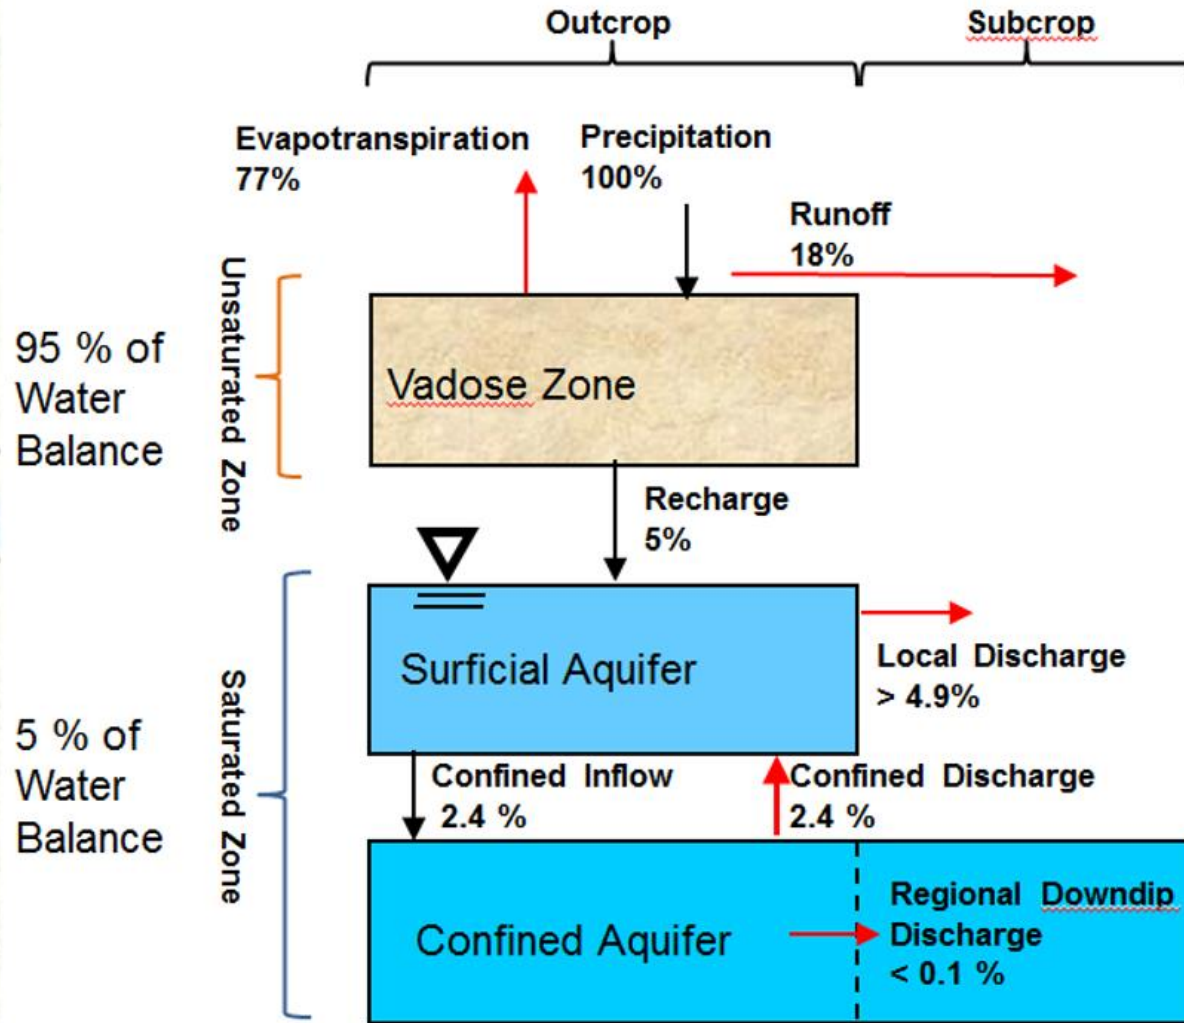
Outcrop

Subcrop

Evapotranspiration 77%

Precipitation 100%

Runoff 18%

95 % of Water Balance

Unsaturated Zone

Vadose Zone

Recharge 5%

5 % of Water Balance

Saturated Zone

Surficial Aquifer

Local Discharge > 4.9%

Confined Inflow 2.4 %

Confined Discharge 2.4 %

Confined Aquifer

Regional Downdip Discharge < 0.1 %